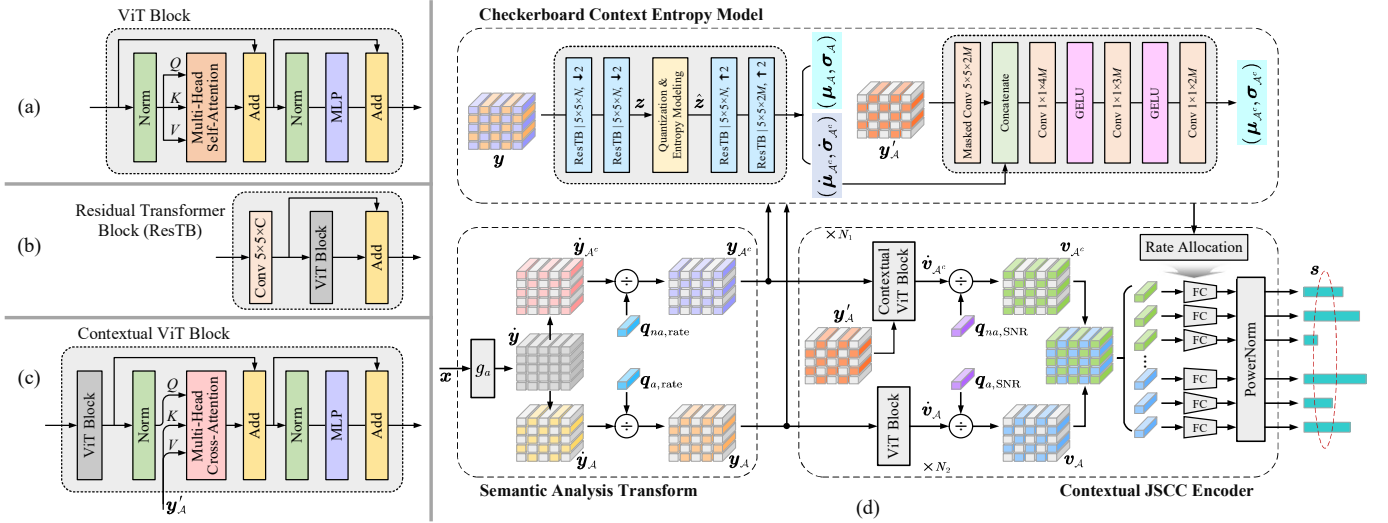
ViT Block

(a)

Norm

$Q$

$K$

$V$

Multi-Head Self-Attention

Add

Norm

MLP

Add

Residual Transformer Block (ResTB)

(b)

Conv 5×5×C

ViT Block

Add

Contextual ViT Block

(c)

ViT Block

Norm

$Q$

$K$

$V$

Multi-Head Cross-Attention

Add

Norm

MLP

Add

$\boldsymbol{y}'_{\mathcal{A}}$

Checkerboard Context Entropy Model

$\boldsymbol{y}$

ResTB | 5×5×N, ↓2

ResTB | 5×5×N, ↓2

$\boldsymbol{z}$

Quantization & Entropy Modeling

$\hat{\boldsymbol{z}}$

ResTB | 5×5×N, ↑2

ResTB | 5×5×2M, ↑2

$(\boldsymbol{\mu}_{\mathcal{A}}, \boldsymbol{\sigma}_{\mathcal{A}})$

$(\dot{\boldsymbol{\mu}}_{\mathcal{A}^c}, \dot{\boldsymbol{\sigma}}_{\mathcal{A}^c})$

$\boldsymbol{y}'_{\mathcal{A}}$

Masked Conv 5×5×2M

Concatenate

Conv 1×1×4M

GELU

Conv 1×1×3M

GELU

Conv 1×1×2M

$(\boldsymbol{\mu}_{\mathcal{A}^c}, \boldsymbol{\sigma}_{\mathcal{A}^c})$

$\boldsymbol{x}$

$g_a$

$\dot{\boldsymbol{y}}$

$\dot{\boldsymbol{y}}_{\mathcal{A}^c}$

$\boldsymbol{y}_{\mathcal{A}^c}$

$\boldsymbol{q}_{na,\text{rate}}$

$\boldsymbol{q}_{a,\text{rate}}$

$\dot{\boldsymbol{y}}_{\mathcal{A}}$

$\boldsymbol{y}_{\mathcal{A}}$

Semantic Analysis Transform

$\times N_1$

Contextual ViT Block

$\dot{\boldsymbol{v}}_{\mathcal{A}^c}$

$\boldsymbol{v}_{\mathcal{A}^c}$

$\boldsymbol{y}'_{\mathcal{A}}$

$\boldsymbol{q}_{na,\text{SNR}}$

$\boldsymbol{q}_{a,\text{SNR}}$

ViT Block

$\dot{\boldsymbol{v}}_{\mathcal{A}}$

$\boldsymbol{v}_{\mathcal{A}}$

$\times N_2$

Rate Allocation

FC

FC

FC

FC

FC

FC

PowerNorm

$\boldsymbol{s}$

Contextual JSCC Encoder

(d)